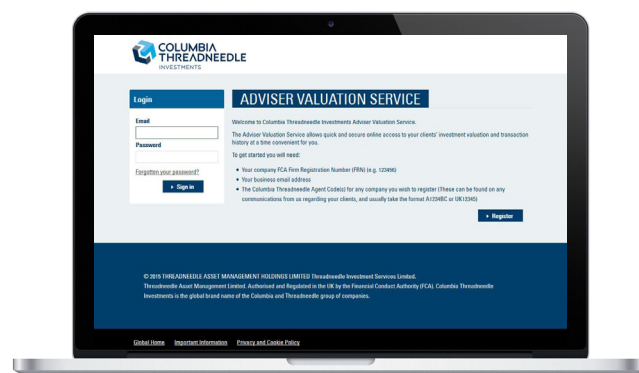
COLUMBIA THREADNEEDLE INVESTMENTS

Login

Email

Password

Forgotten your password?

Sign in

ADVISER VALUATION SERVICE

Welcome to Columbia Threadneedle Investments Adviser Valuation Service.

The Advisor Valuation Service allows quick and secure online access to your clients' investment valuation and transaction history at a time convenient for you.

To get started you will need:

• Your company FCA Firm Registration Number (FRN) (e.g. 123456)
• Your business email address
• The Columbia Threadneedle Agent Code(s) for any company you wish to register (These can be found on any communications from us regarding your clients, and usually take the format A1234BC or UK12345)

Register

© 2015 THREADNEEDLE ASSET MANAGEMENT HOLDINGS LIMITED Threadneedle Investment Services Limited. Threadneedle Asset Management Limited. Authorised and Regulated in the UK by the Financial Conduct Authority (FCA). Columbia Threadneedle Investments is the global brand name of the Columbia and Threadneedle group of companies.

Global Home Important Information Privacy and Cookie Policy